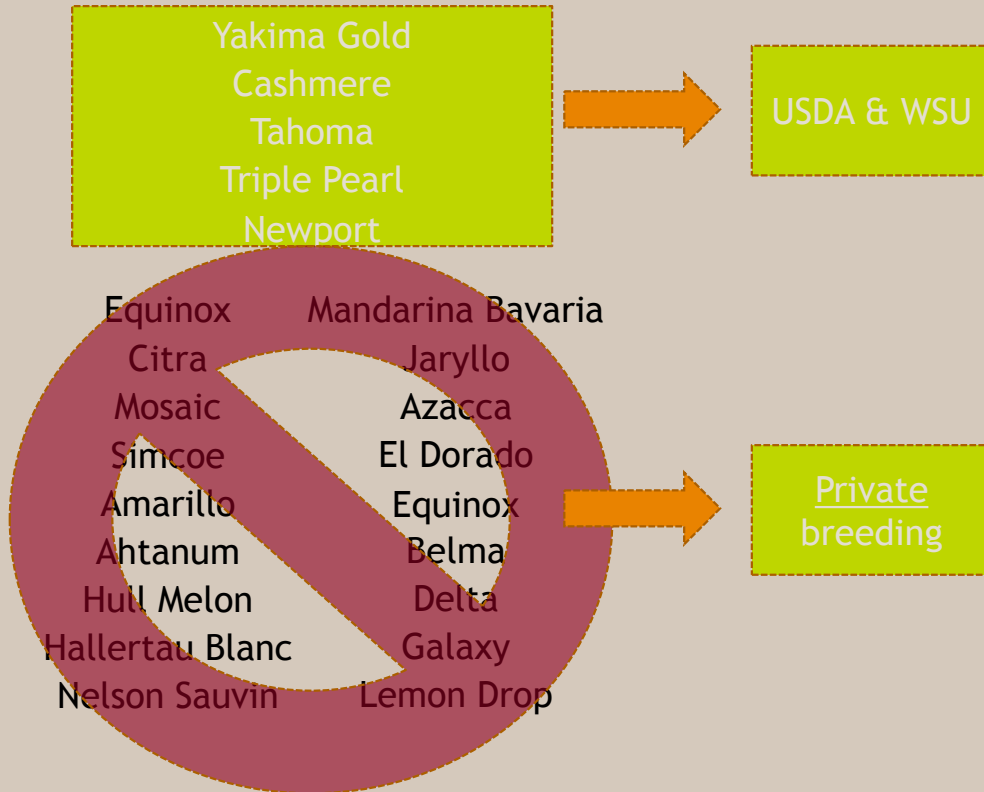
Yakima Gold
Cashmere
Tahoma
Triple Pearl
Newport

USDA & WSU

Equinox
Citra
Mosaic
Simcoe
Amarillo
Ahtanum
Hull Melon
Hallertau Blanc
Nelson Sauvin

Mandarina Bavaria
Jaryllo
Azacca
El Dorado
Equinox
Belma
Delta
Galaxy
Lemon Drop

Private
breeding